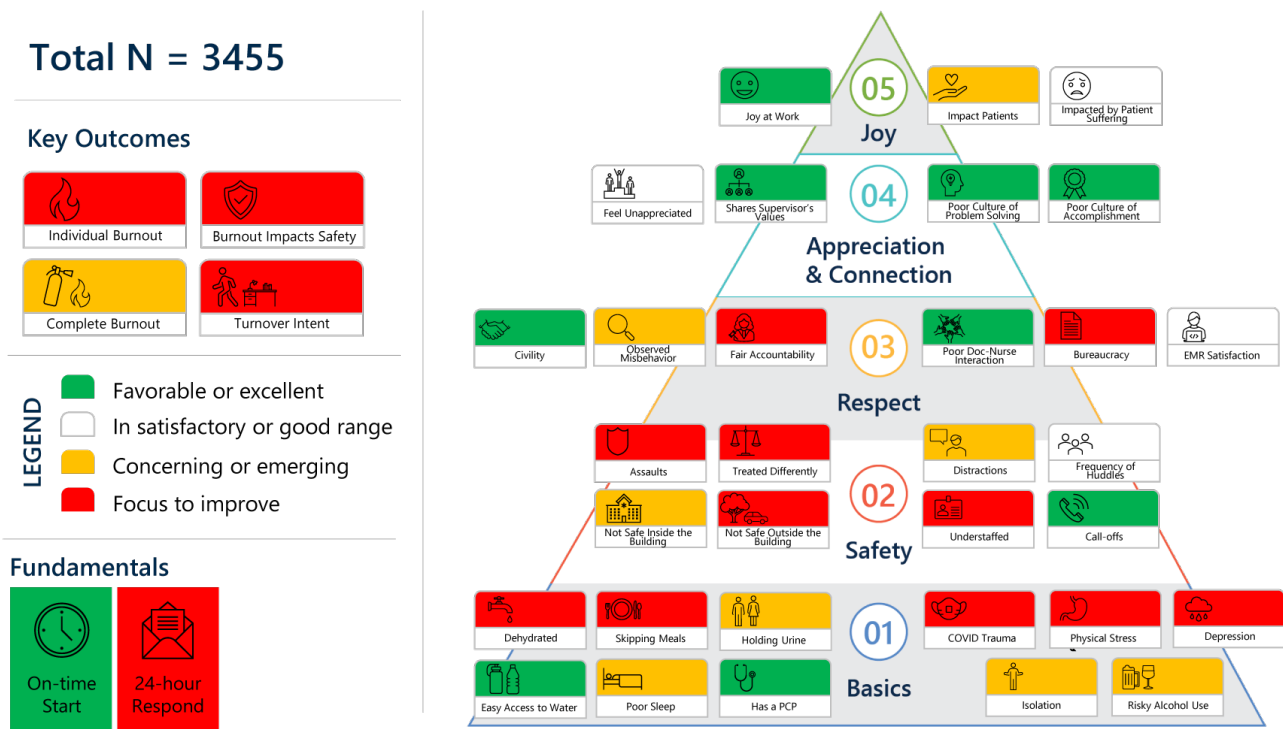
Total N = 3455

Key Outcomes

Individual Burnout

Burnout Impacts Safety

Complete Burnout

Turnover Intent

LEGEND

Favorable or excellent

In satisfactory or good range

Concerning or emerging

Focus to improve

Fundamentals

On-time Start

24-hour Respond

05

Joy

Joy at Work

Impact Patients

Impacted by Patient Suffering

04

Appreciation & Connection

Feel Unappreciated

Shares Supervisor's Values

Poor Culture of Problem Solving

Poor Culture of Accomplishment

03

Respect

Civility

Observed Misbehavior

Fair Accountability

Poor Doc-Nurse Interaction

Bureaucracy

EMR Satisfaction

02

Safety

Assaults

Treated Differently

Distractions

Frequency of Huddles

Not Safe Inside the Building

Not Safe Outside the Building

Understaffed

Call-offs

01

Basics

Dehydrated

Skipping Meals

Holding Urine

COVID Trauma

Physical Stress

Depression

Easy Access to Water

Poor Sleep

Has a PCP

Isolation

Risky Alcohol Use